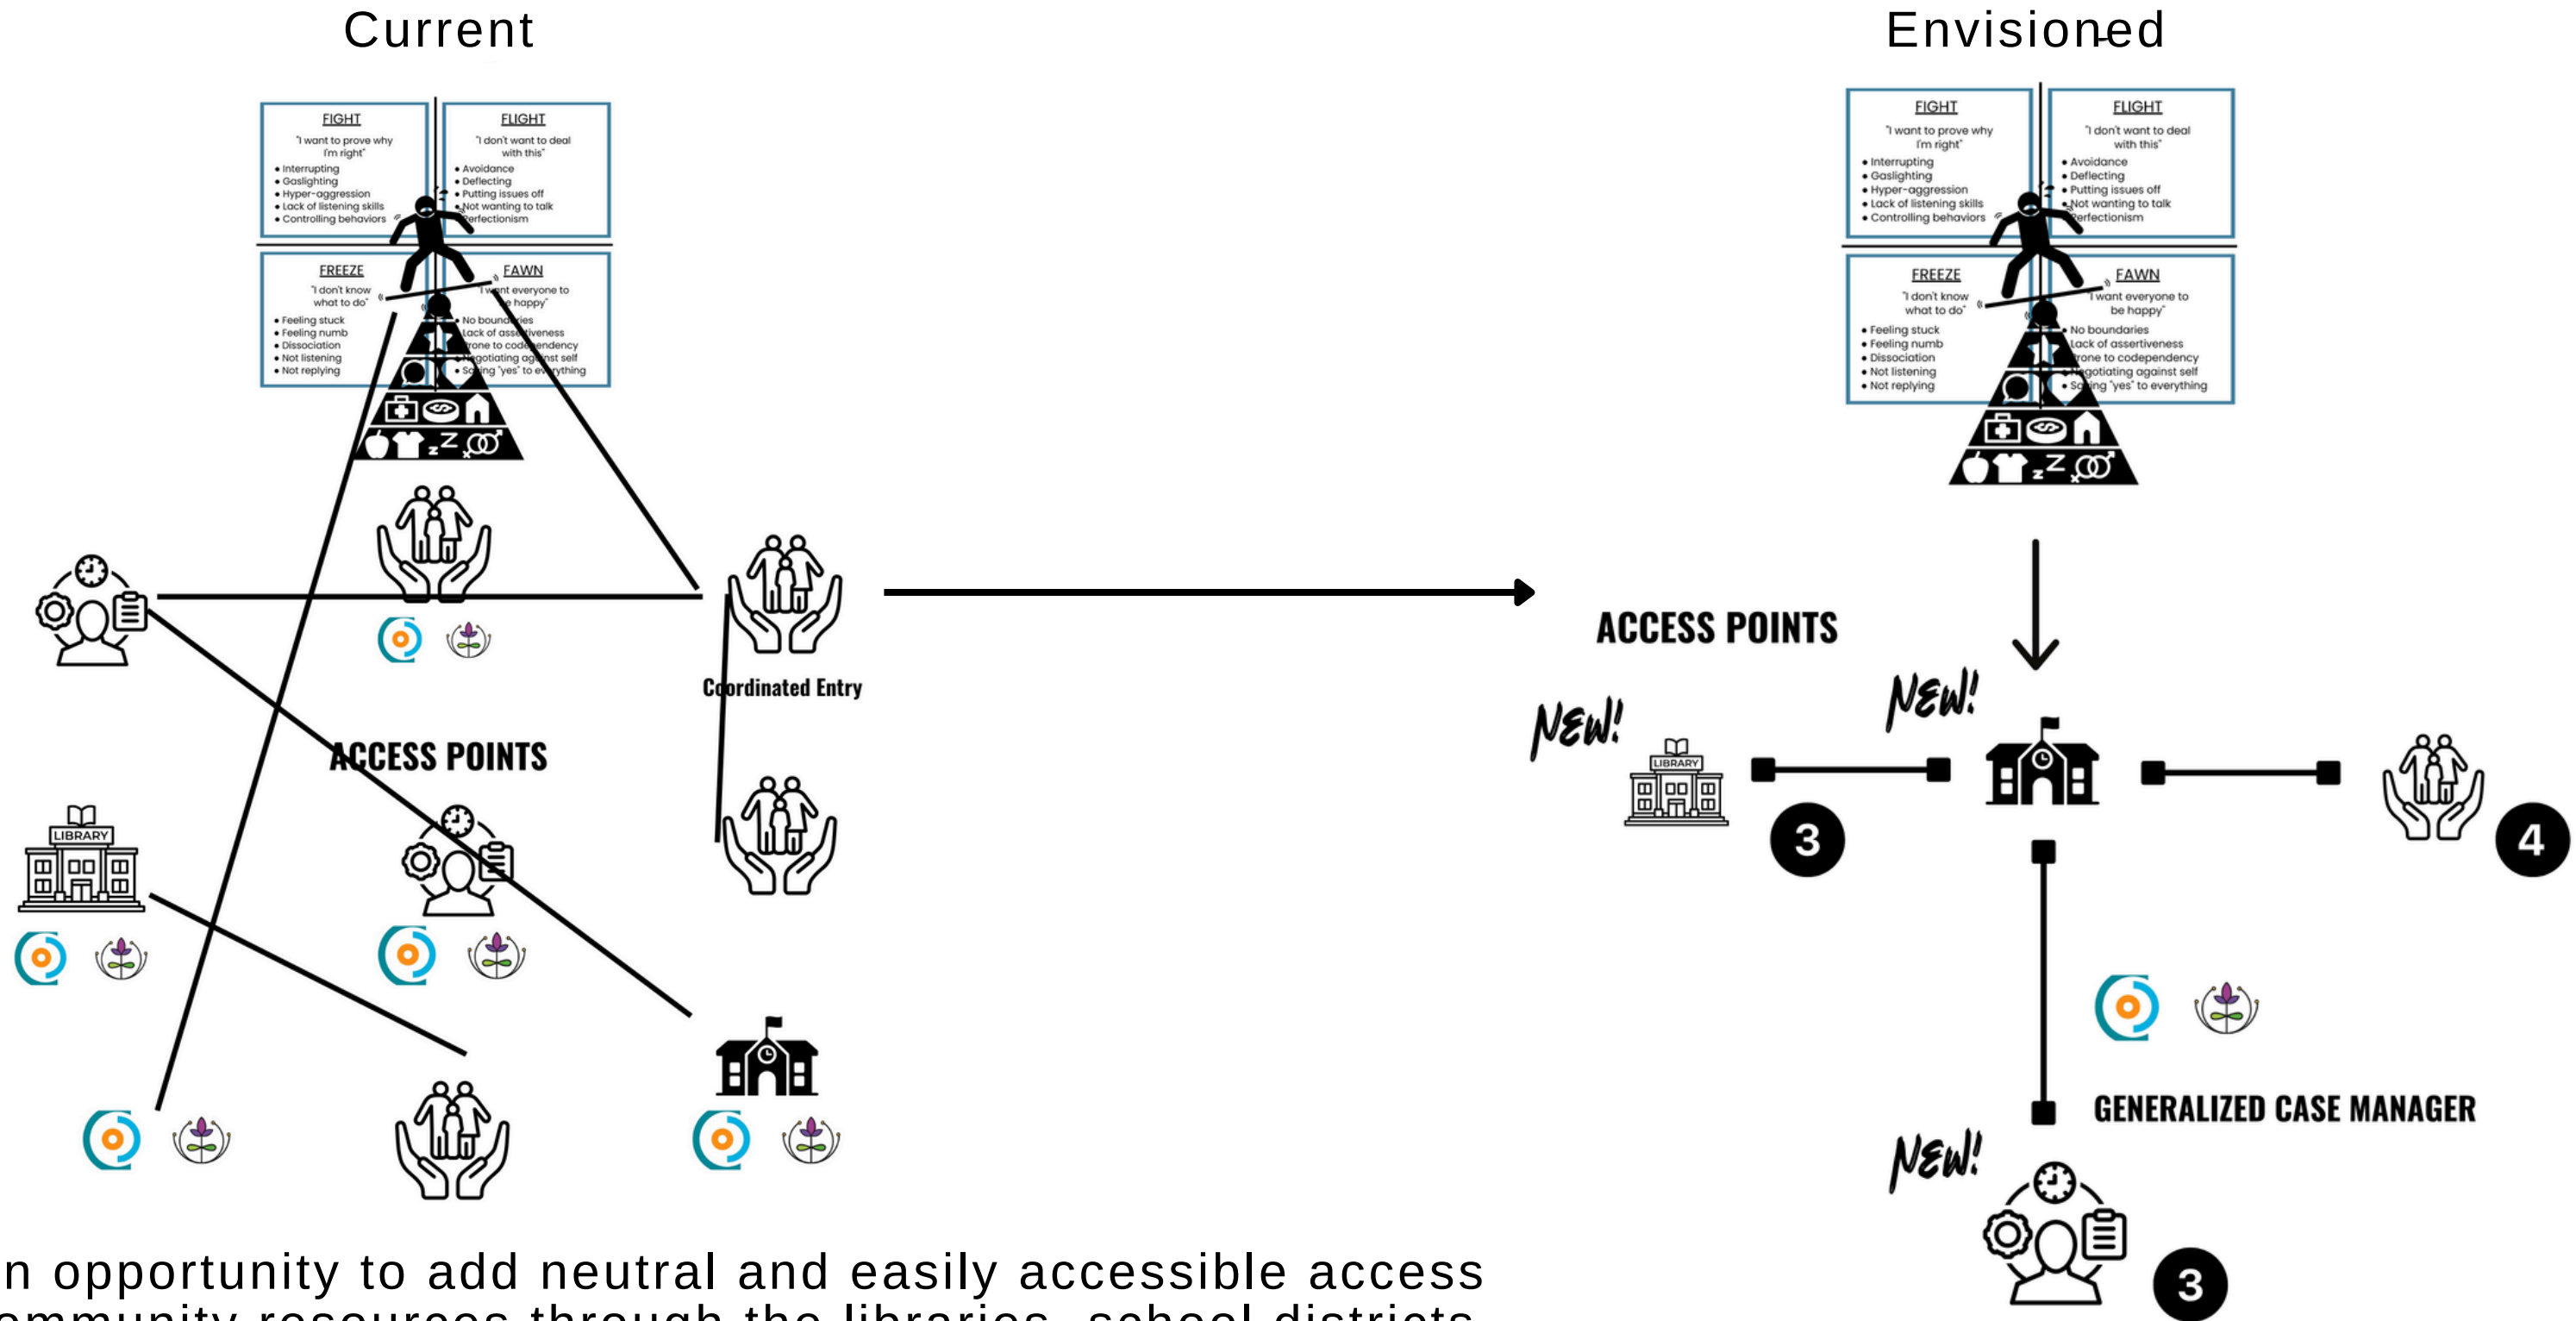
Current

Envisioned

FIGHT
"I want to prove why I'm right"
• Interrupting
• Gaslighting
• Hyper-aggression
• Lack of listening skills
• Controlling behaviors

FLIGHT
"I don't want to deal with this"
• Avoidance
• Deflecting
• Putting issues off
• Not wanting to talk
• Perfectionism

FREEZE
"I don't know what to do"
• Feeling stuck
• Feeling numb
• Dissociation
• Not listening
• Not replying

FAWN
"I want everyone to be happy"
• No boundaries
• Lack of assertiveness
• Prone to codependency
• Negotiating against self
• Saying "yes" to everything

LIBRARY

Coordinated Entry

ACCESS POINTS

FIGHT
"I want to prove why I'm right"
• Interrupting
• Gaslighting
• Hyper-aggression
• Lack of listening skills
• Controlling behaviors

FLIGHT
"I don't want to deal with this"
• Avoidance
• Deflecting
• Putting issues off
• Not wanting to talk
• Perfectionism

FREEZE
"I don't know what to do"
• Feeling stuck
• Feeling numb
• Dissociation
• Not listening
• Not replying

FAWN
"I want everyone to be happy"
• No boundaries
• Lack of assertiveness
• Prone to codependency
• Negotiating against self
• Saying "yes" to everything

ACCESS POINTS

NEW!

LIBRARY

3

NEW!

4

GENERALIZED CASE MANAGER

NEW!

3

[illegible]n opportunity to add neutral and easily accessible access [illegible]